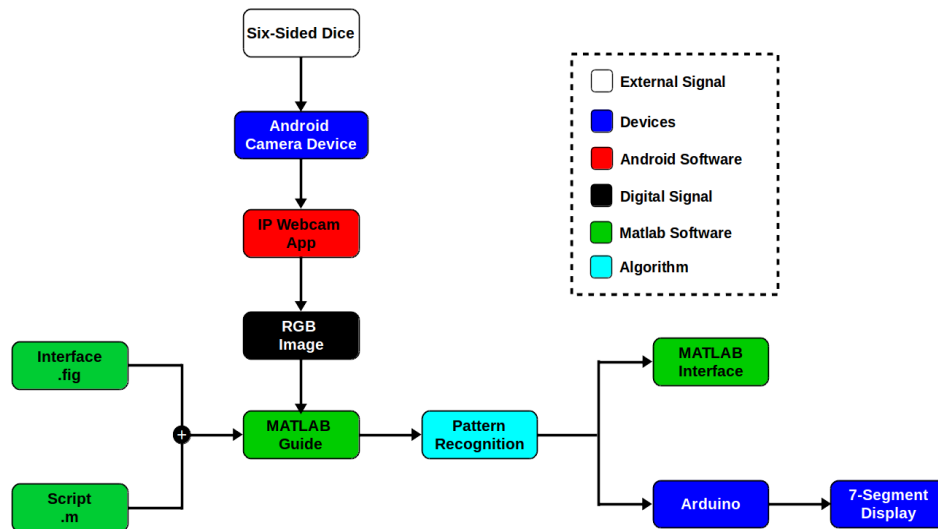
Six-Sided Dice

Android Camera Device

IP Webcam App

RGB Image

Interface .fig

Script .m

+

MATLAB Guide

Pattern Recognition

MATLAB Interface

Arduino

7-Segment Display

External Signal

Devices

Android Software

Digital Signal

Matlab Software

Algorithm